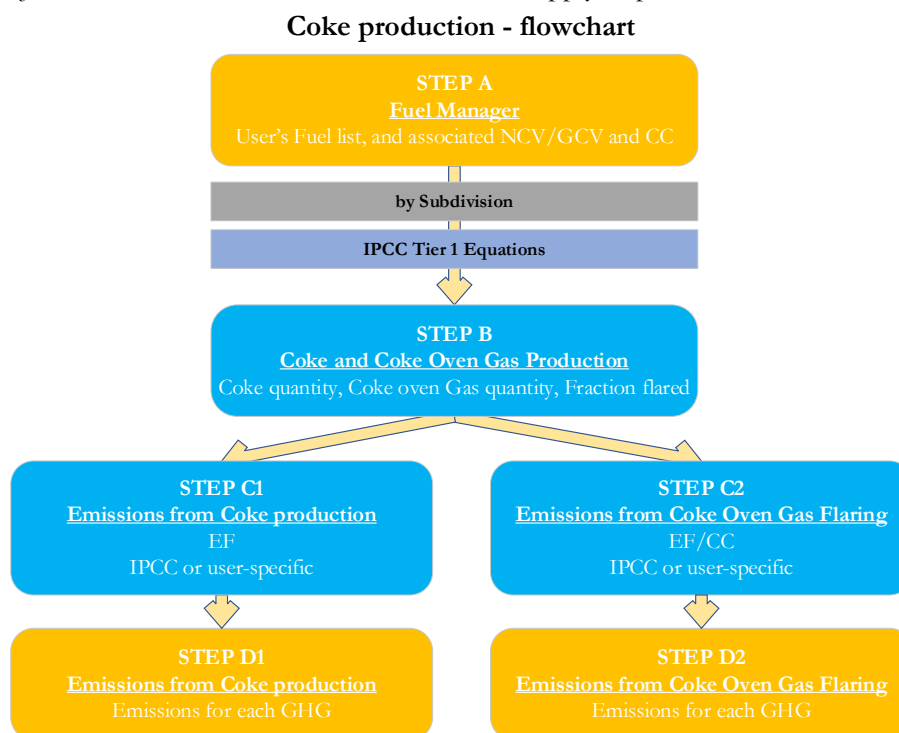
Coke production - flowchart

STEP A
Fuel Manager
User's Fuel list, and associated NCV/GCV and CC

by Subdivision

IPCC Tier 1 Equations

STEP B
Coke and Coke Oven Gas Production
Coke quantity, Coke oven Gas quantity, Fraction flared

STEP C1
Emissions from Coke production
EF
IPCC or user-specific

STEP C2
Emissions from Coke Oven Gas Flaring
EF/CC
IPCC or user-specific

STEP D1
Emissions from Coke production
Emissions for each GHG

STEP D2
Emissions from Coke Oven Gas Flaring
Emissions for each GHG